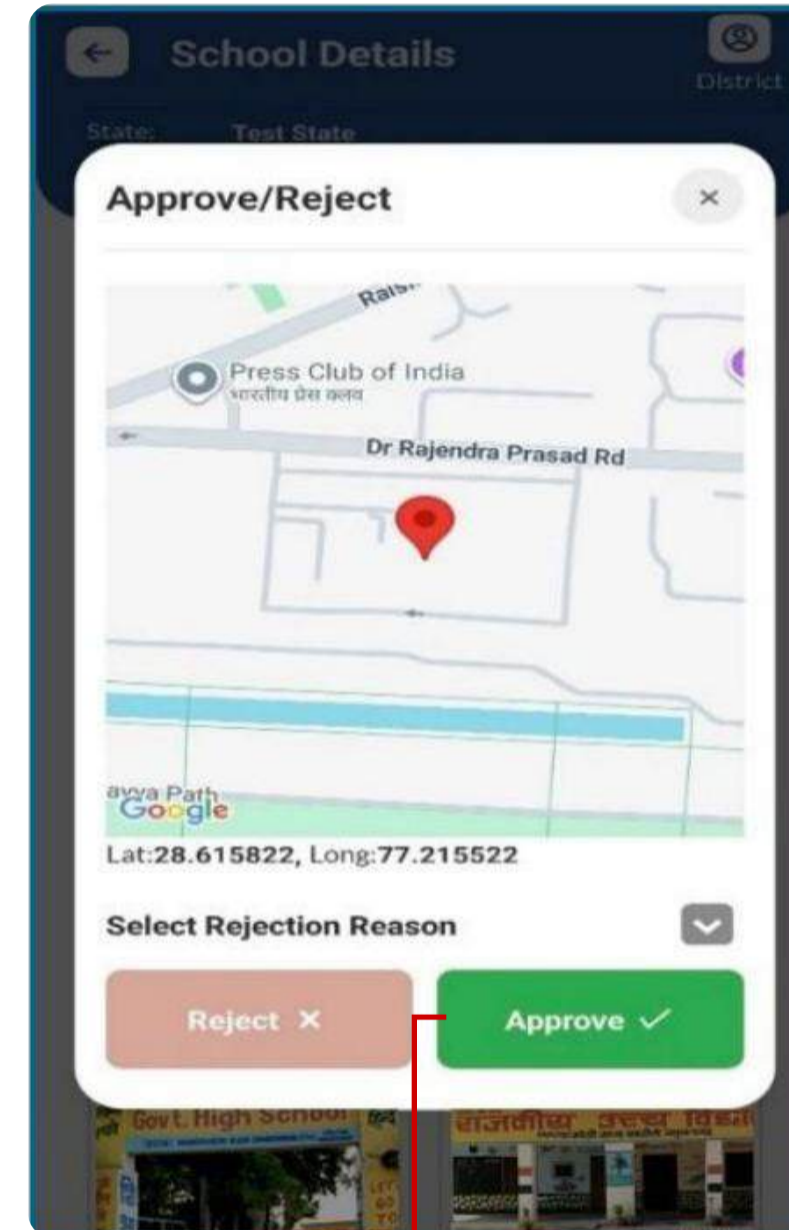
School Details

District

State: Test State

Approve/Reject

×

Raisi

Press Club of India
भारतीय प्रेस क्लब

Dr Rajendra Prasad Rd

avya Path
Google

Lat:28.615822, Long:77.215522

Select Rejection Reason

Reject ×

Approve ✓

Govt. High School

राजकीय उच्च विद्या